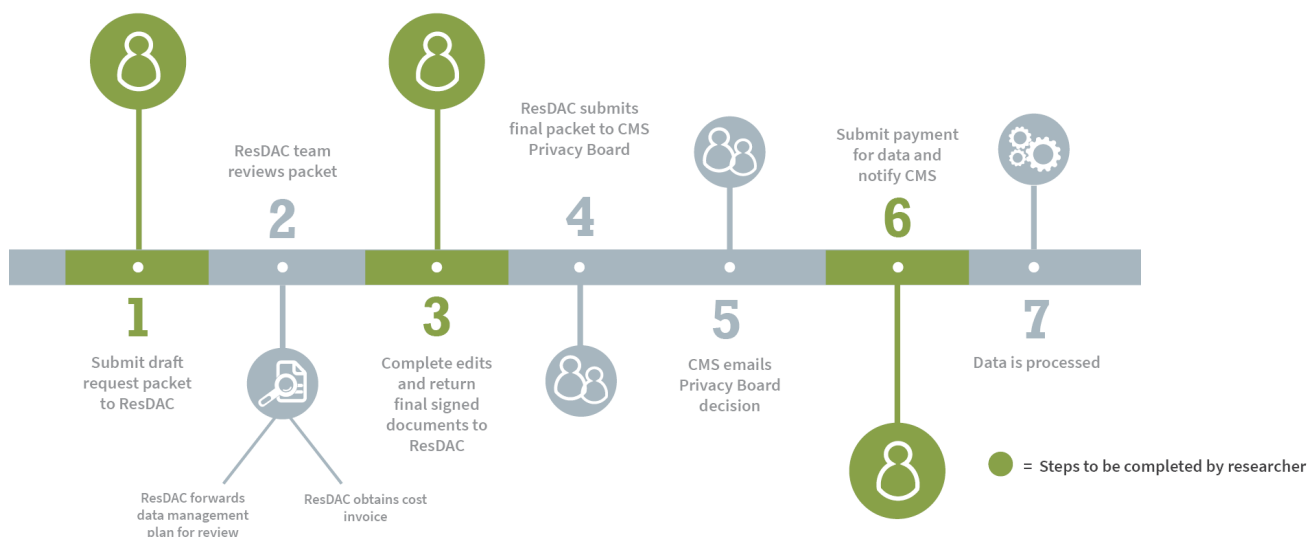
1

Submit draft request packet to ResDAC

ResDAC team reviews packet

2

ResDAC forwards data management plan for review

ResDAC obtains cost invoice

3

Complete edits and return final signed documents to ResDAC

ResDAC submits final packet to CMS Privacy Board

4

5

CMS emails Privacy Board decision

Submit payment for data and notify CMS

6

7

Data is processed

= Steps to be completed by researcher